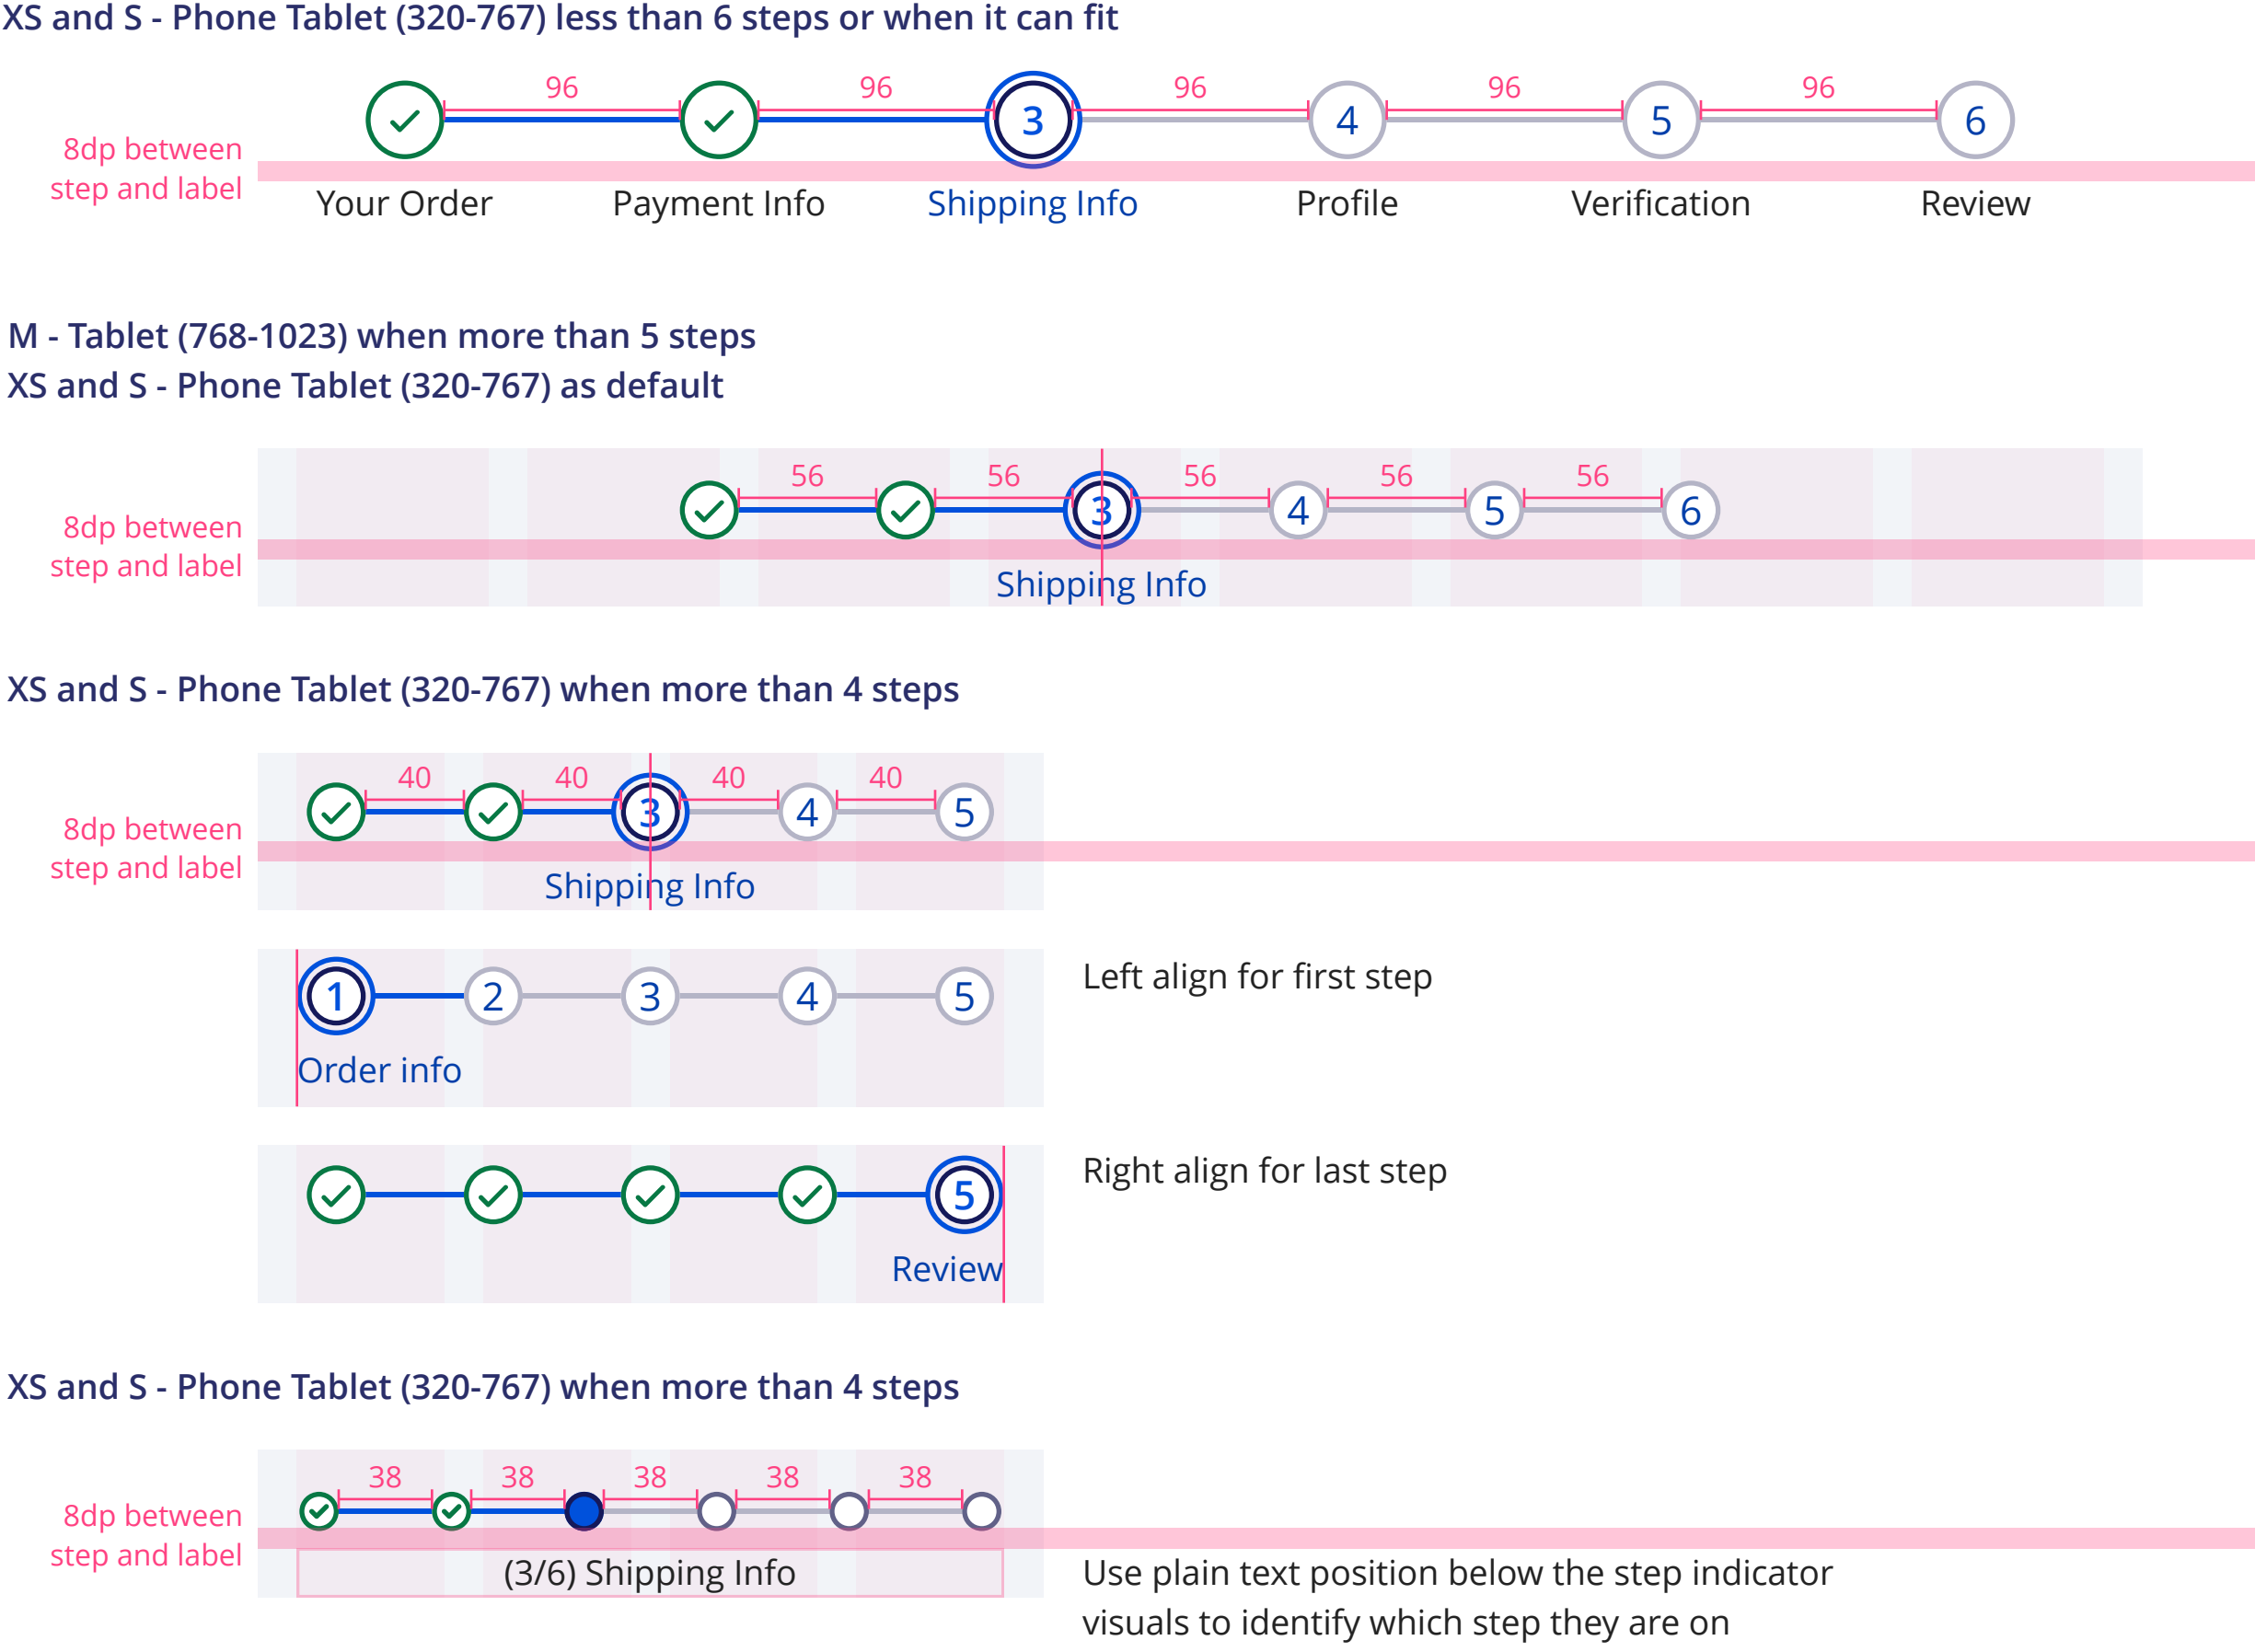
XS and S - Phone Tablet (320-767) less than 6 steps or when it can fit

8dp between step and label

96 96 96 96 96

3 4 5 6

Your Order Payment Info Shipping Info Profile Verification Review

M - Tablet (768-1023) when more than 5 steps
XS and S - Phone Tablet (320-767) as default

8dp between step and label

56 56 56 56 56

3 4 5 6

Shipping Info

XS and S - Phone Tablet (320-767) when more than 4 steps

8dp between step and label

40 40 40 40

3 4 5

Shipping Info

1 2 3 4 5

Order info

Left align for first step

5

Review

Right align for last step

XS and S - Phone Tablet (320-767) when more than 4 steps

8dp between step and label

38 38 38 38 38

(3/6) Shipping Info

Use plain text position below the step indicator visuals to identify which step they are on